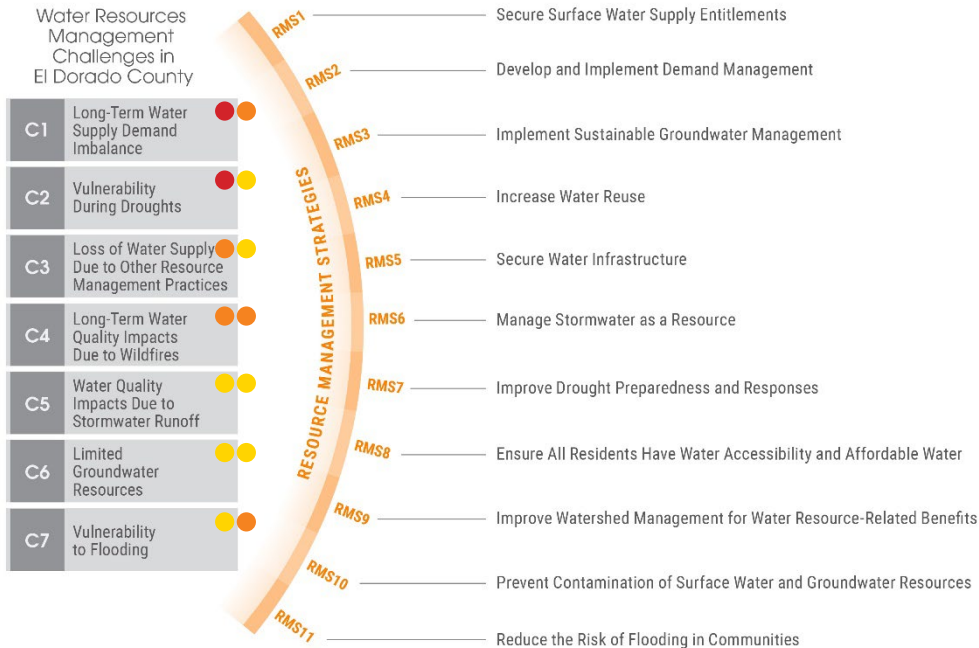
Water Resources Management Challenges in El Dorado County

C1 Long-Term Water Supply Demand Imbalance

C2 Vulnerability During Droughts

C3 Loss of Water Supply Due to Other Resource Management Practices

C4 Long-Term Water Quality Impacts Due to Wildfires

C5 Water Quality Impacts Due to Stormwater Runoff

C6 Limited Groundwater Resources

C7 Vulnerability to Flooding

RESOURCE MANAGEMENT STRATEGIES

RMS1 Secure Surface Water Supply Entitlements

RMS2 Develop and Implement Demand Management

RMS3 Implement Sustainable Groundwater Management

RMS4 Increase Water Reuse

RMS5 Secure Water Infrastructure

RMS6 Manage Stormwater as a Resource

RMS7 Improve Drought Preparedness and Responses

RMS8 Ensure All Residents Have Water Accessibility and Affordable Water

RMS9 Improve Watershed Management for Water Resource-Related Benefits

RMS10 Prevent Contamination of Surface Water and Groundwater Resources

RMS11 Reduce the Risk of Flooding in Communities